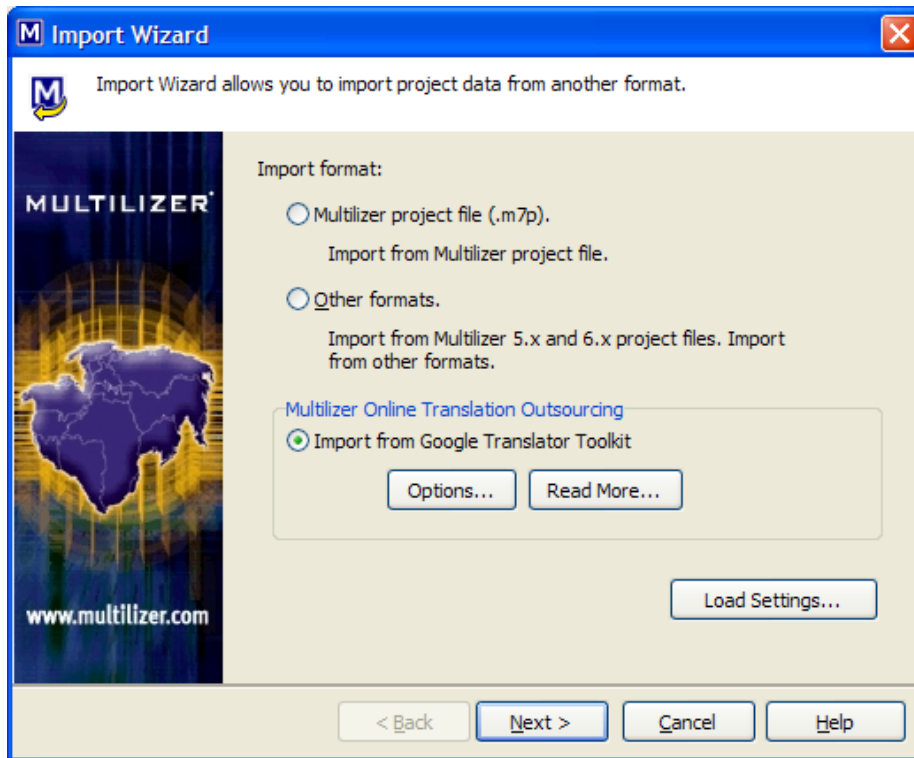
Import Wizard

Import Wizard allows you to import project data from another format.

MULTILIZER

www.multilizer.com

Import format:

Multilizer project file (.m7p).

Import from Multilizer project file.

Other formats.

Import from Multilizer 5.x and 6.x project files. Import from other formats.

Multilizer Online Translation Outsourcing

Import from Google Translator Toolkit

Options...

Read More...

Load Settings...

< Back

Next >

Cancel

Help